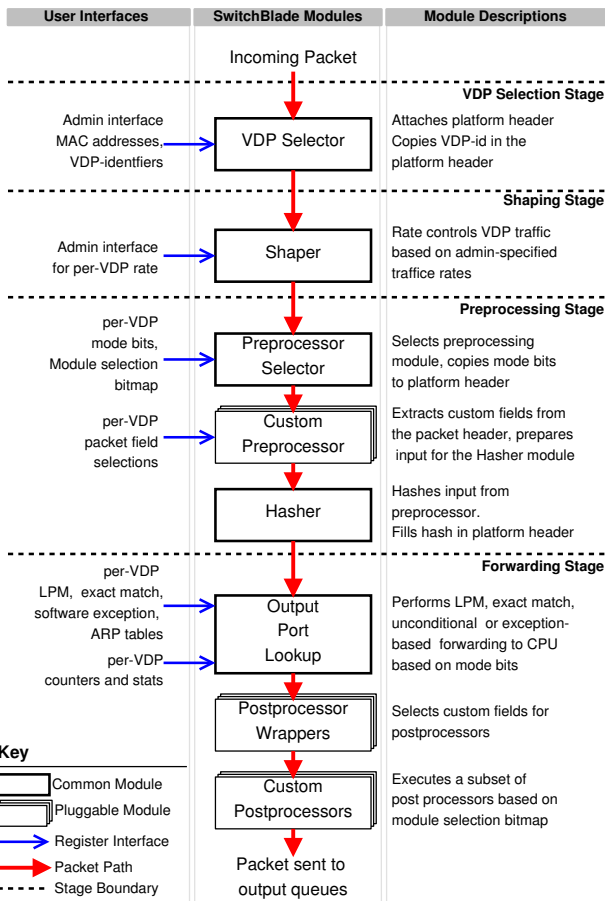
| User Interfaces | SwitchBlade Modules | Module Descriptions |
|---|---|---|

Incoming Packet

VDP Selection Stage

Admin interface MAC addresses, VDP-identfiers

VDP Selector

Attaches platform header Copies VDP-id in the platform header

Shaping Stage

Admin interface for per-VDP rate

Shaper

Rate controls VDP traffic based on admin-specified traffice rates

Preprocessing Stage

per-VDP mode bits, Module selection bitmap

Preprocessor Selector

Selects preprocessing module, copies mode bits to platform header

per-VDP packet field selections

Custom Preprocessor

Extracts custom fields from the packet header, prepares input for the Hasher module

Hasher

Hashes input from preprocessor. Fills hash in platform header

Forwarding Stage

per-VDP LPM, exact match, software exception, ARP tables

Output Port Lookup

Performs LPM, exact match, unconditional or exception-based forwarding to CPU based on mode bits

per-VDP counters and stats

Postprocessor Wrappers

Selects custom fields for postprocessors

Custom Postprocessors

Executes a subset of post processors based on module selection bitmap

Packet sent to output queues

Key

Common Module

Pluggable Module

Register Interface

Packet Path

Stage Boundary